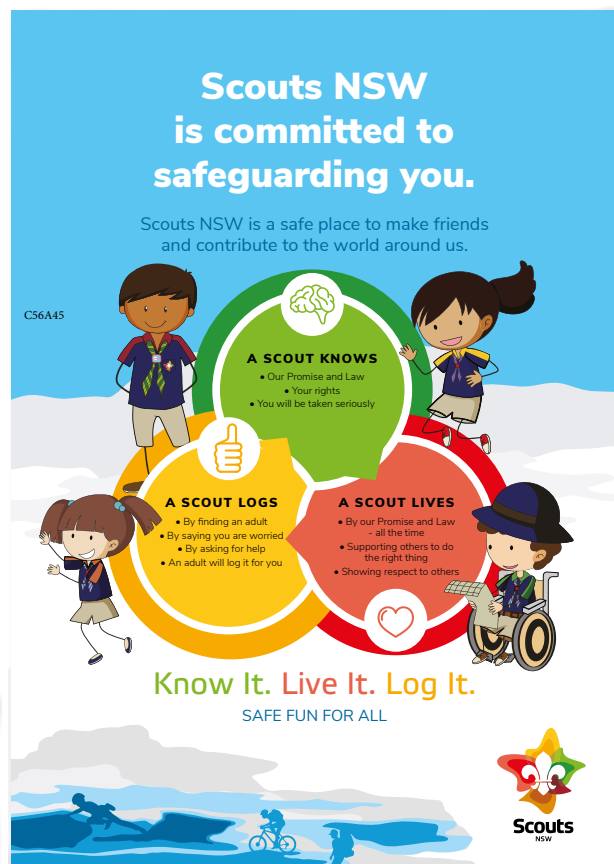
Scouts NSW is committed to safeguarding you.

Scouts NSW is a safe place to make friends and contribute to the world around us.

C56A45

A SCOUT KNOWS
• Our Promise and Law
• Your rights
• You will be taken seriously

A SCOUT LOGS
• By finding an adult
• By saying you are worried
• By asking for help
• An adult will log it for you

A SCOUT LIVES
• By our Promise and Law - all the time
• Supporting others to do the right thing
• Showing respect to others

Know It. Live It. Log It.

SAFE FUN FOR ALL

Scouts NSW